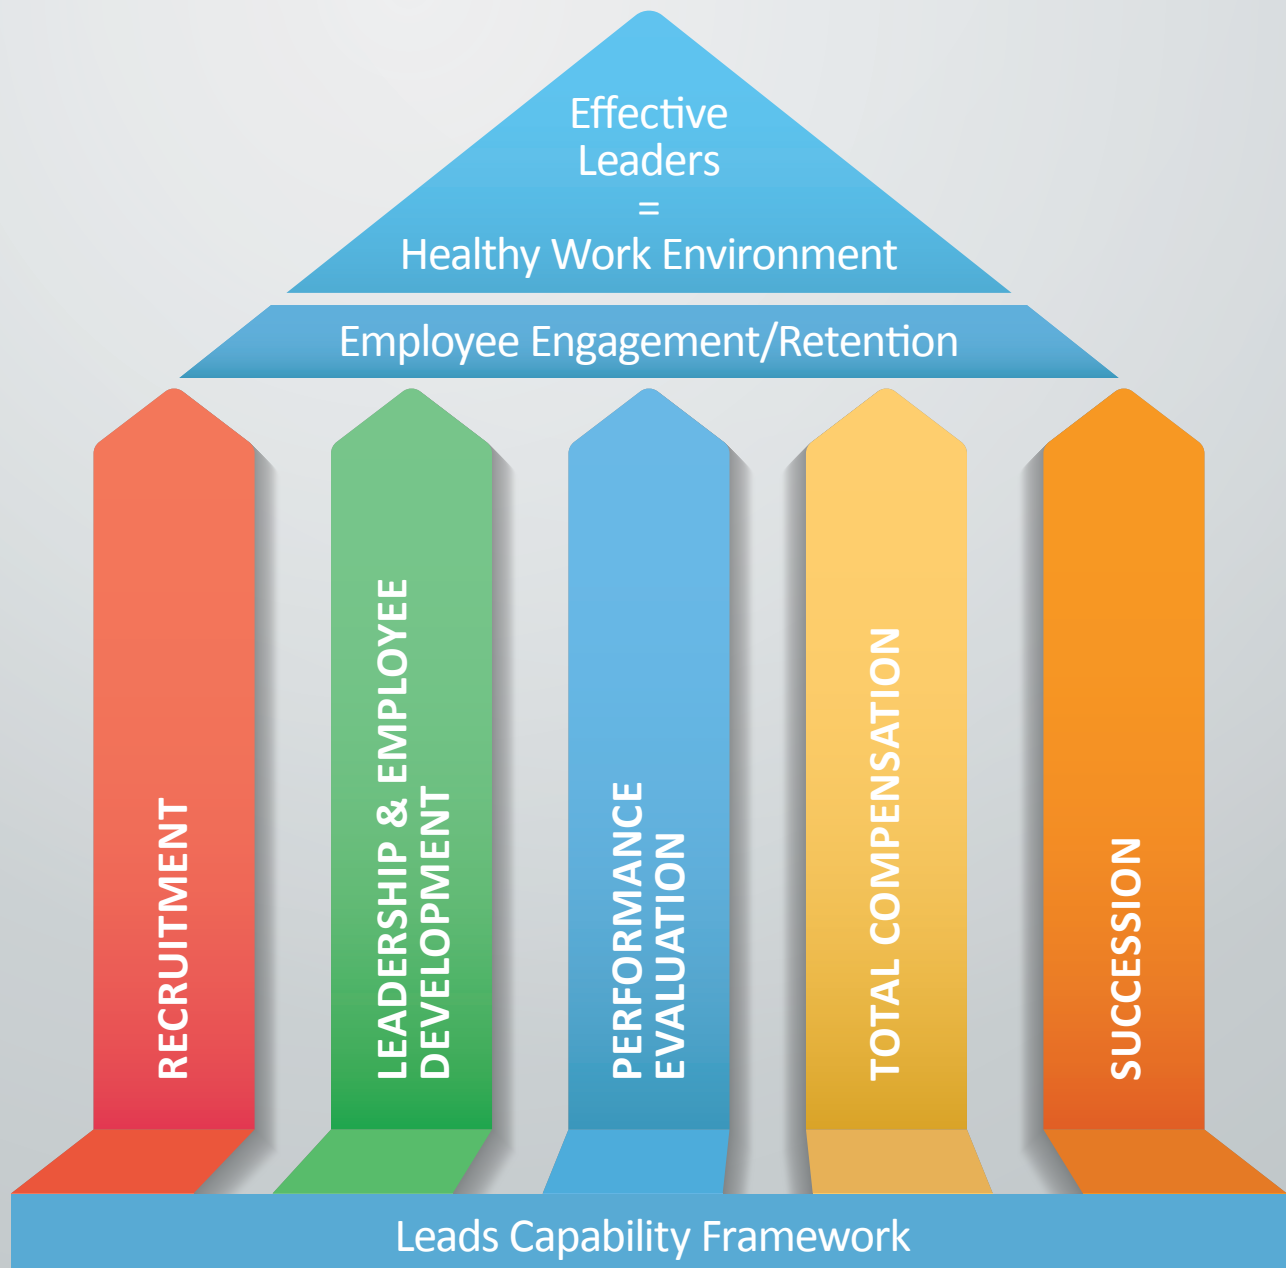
Effective
Leaders
=
Healthy Work Environment

Employee Engagement/Retention

RECRUITMENT

LEADERSHIP & EMPLOYEE DEVELOPMENT

PERFORMANCE EVALUATION

TOTAL COMPENSATION

SUCCESSION

Leads Capability Framework